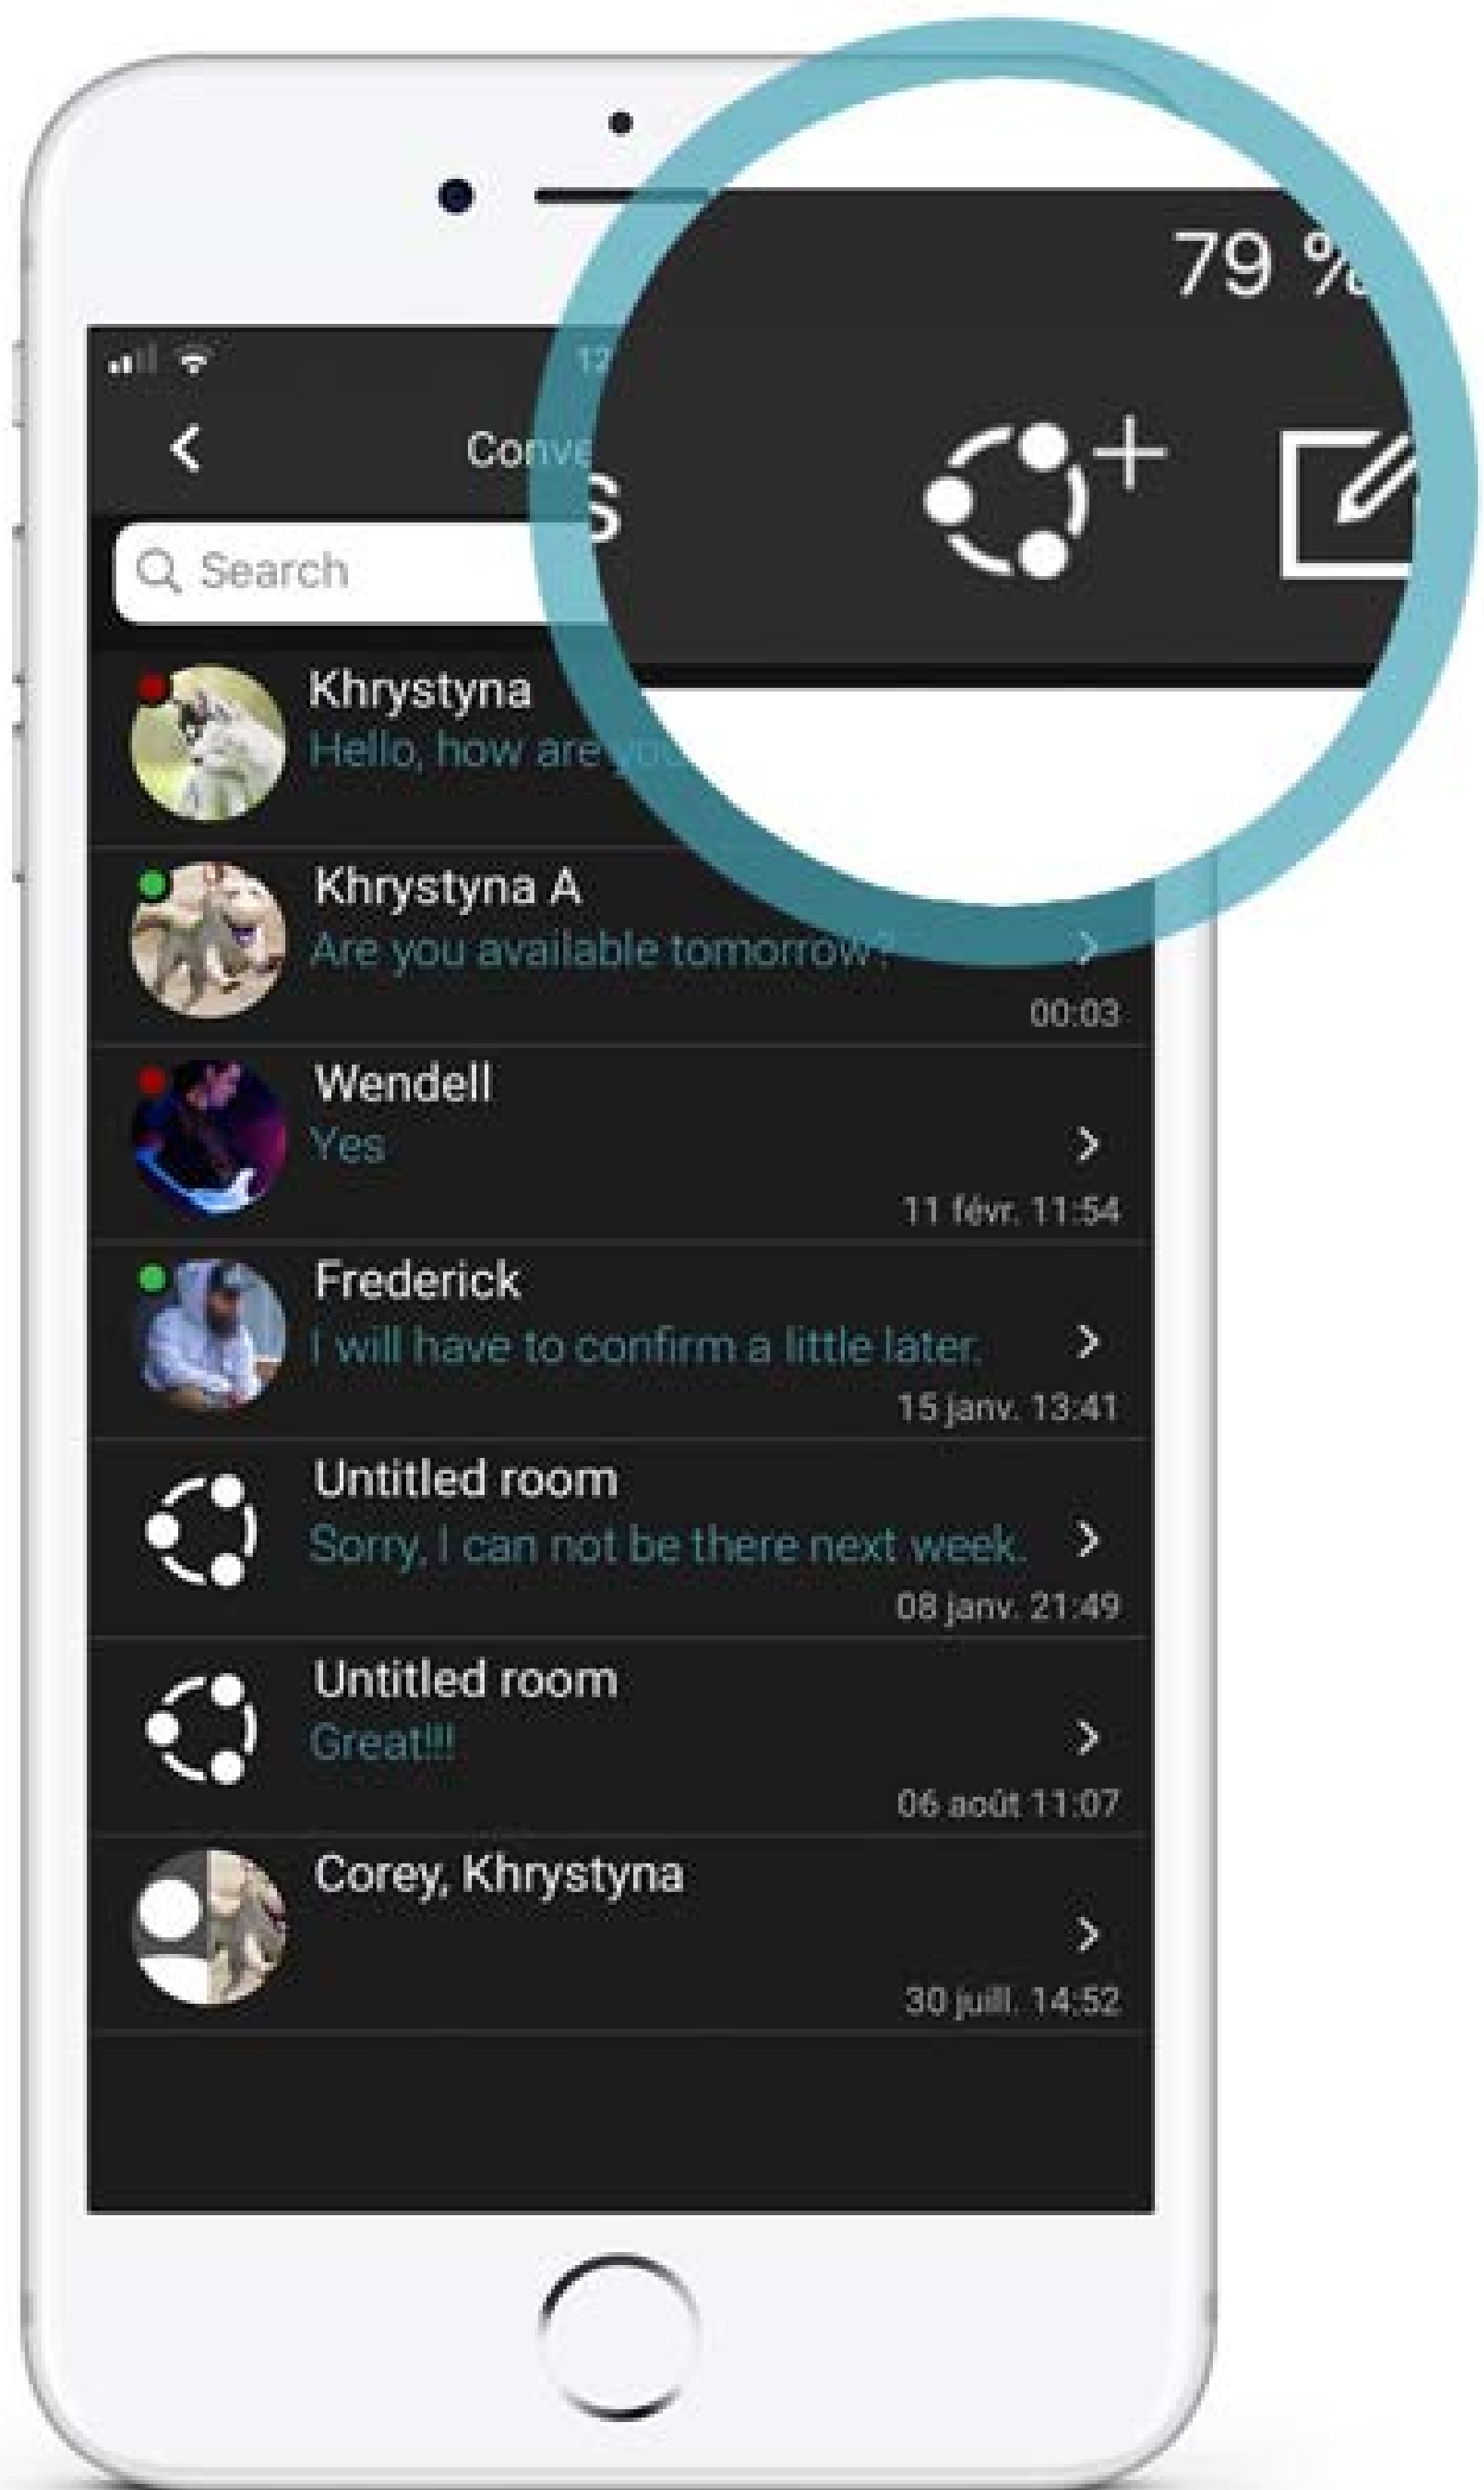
79 %

12

Conve

s

Search

Khrystyna
Hello, how are you

Khrystyna A
Are you available tomorrow?
00:03

Wendell
Yes
11 févr. 11:54

Frederick
I will have to confirm a little later.
15 janv. 13:41

Untitled room
Sorry, I can not be there next week.
08 janv. 21:49

Untitled room
Great!!!
06 août 11:07

Corey, Khrystyna
30 juill. 14:52